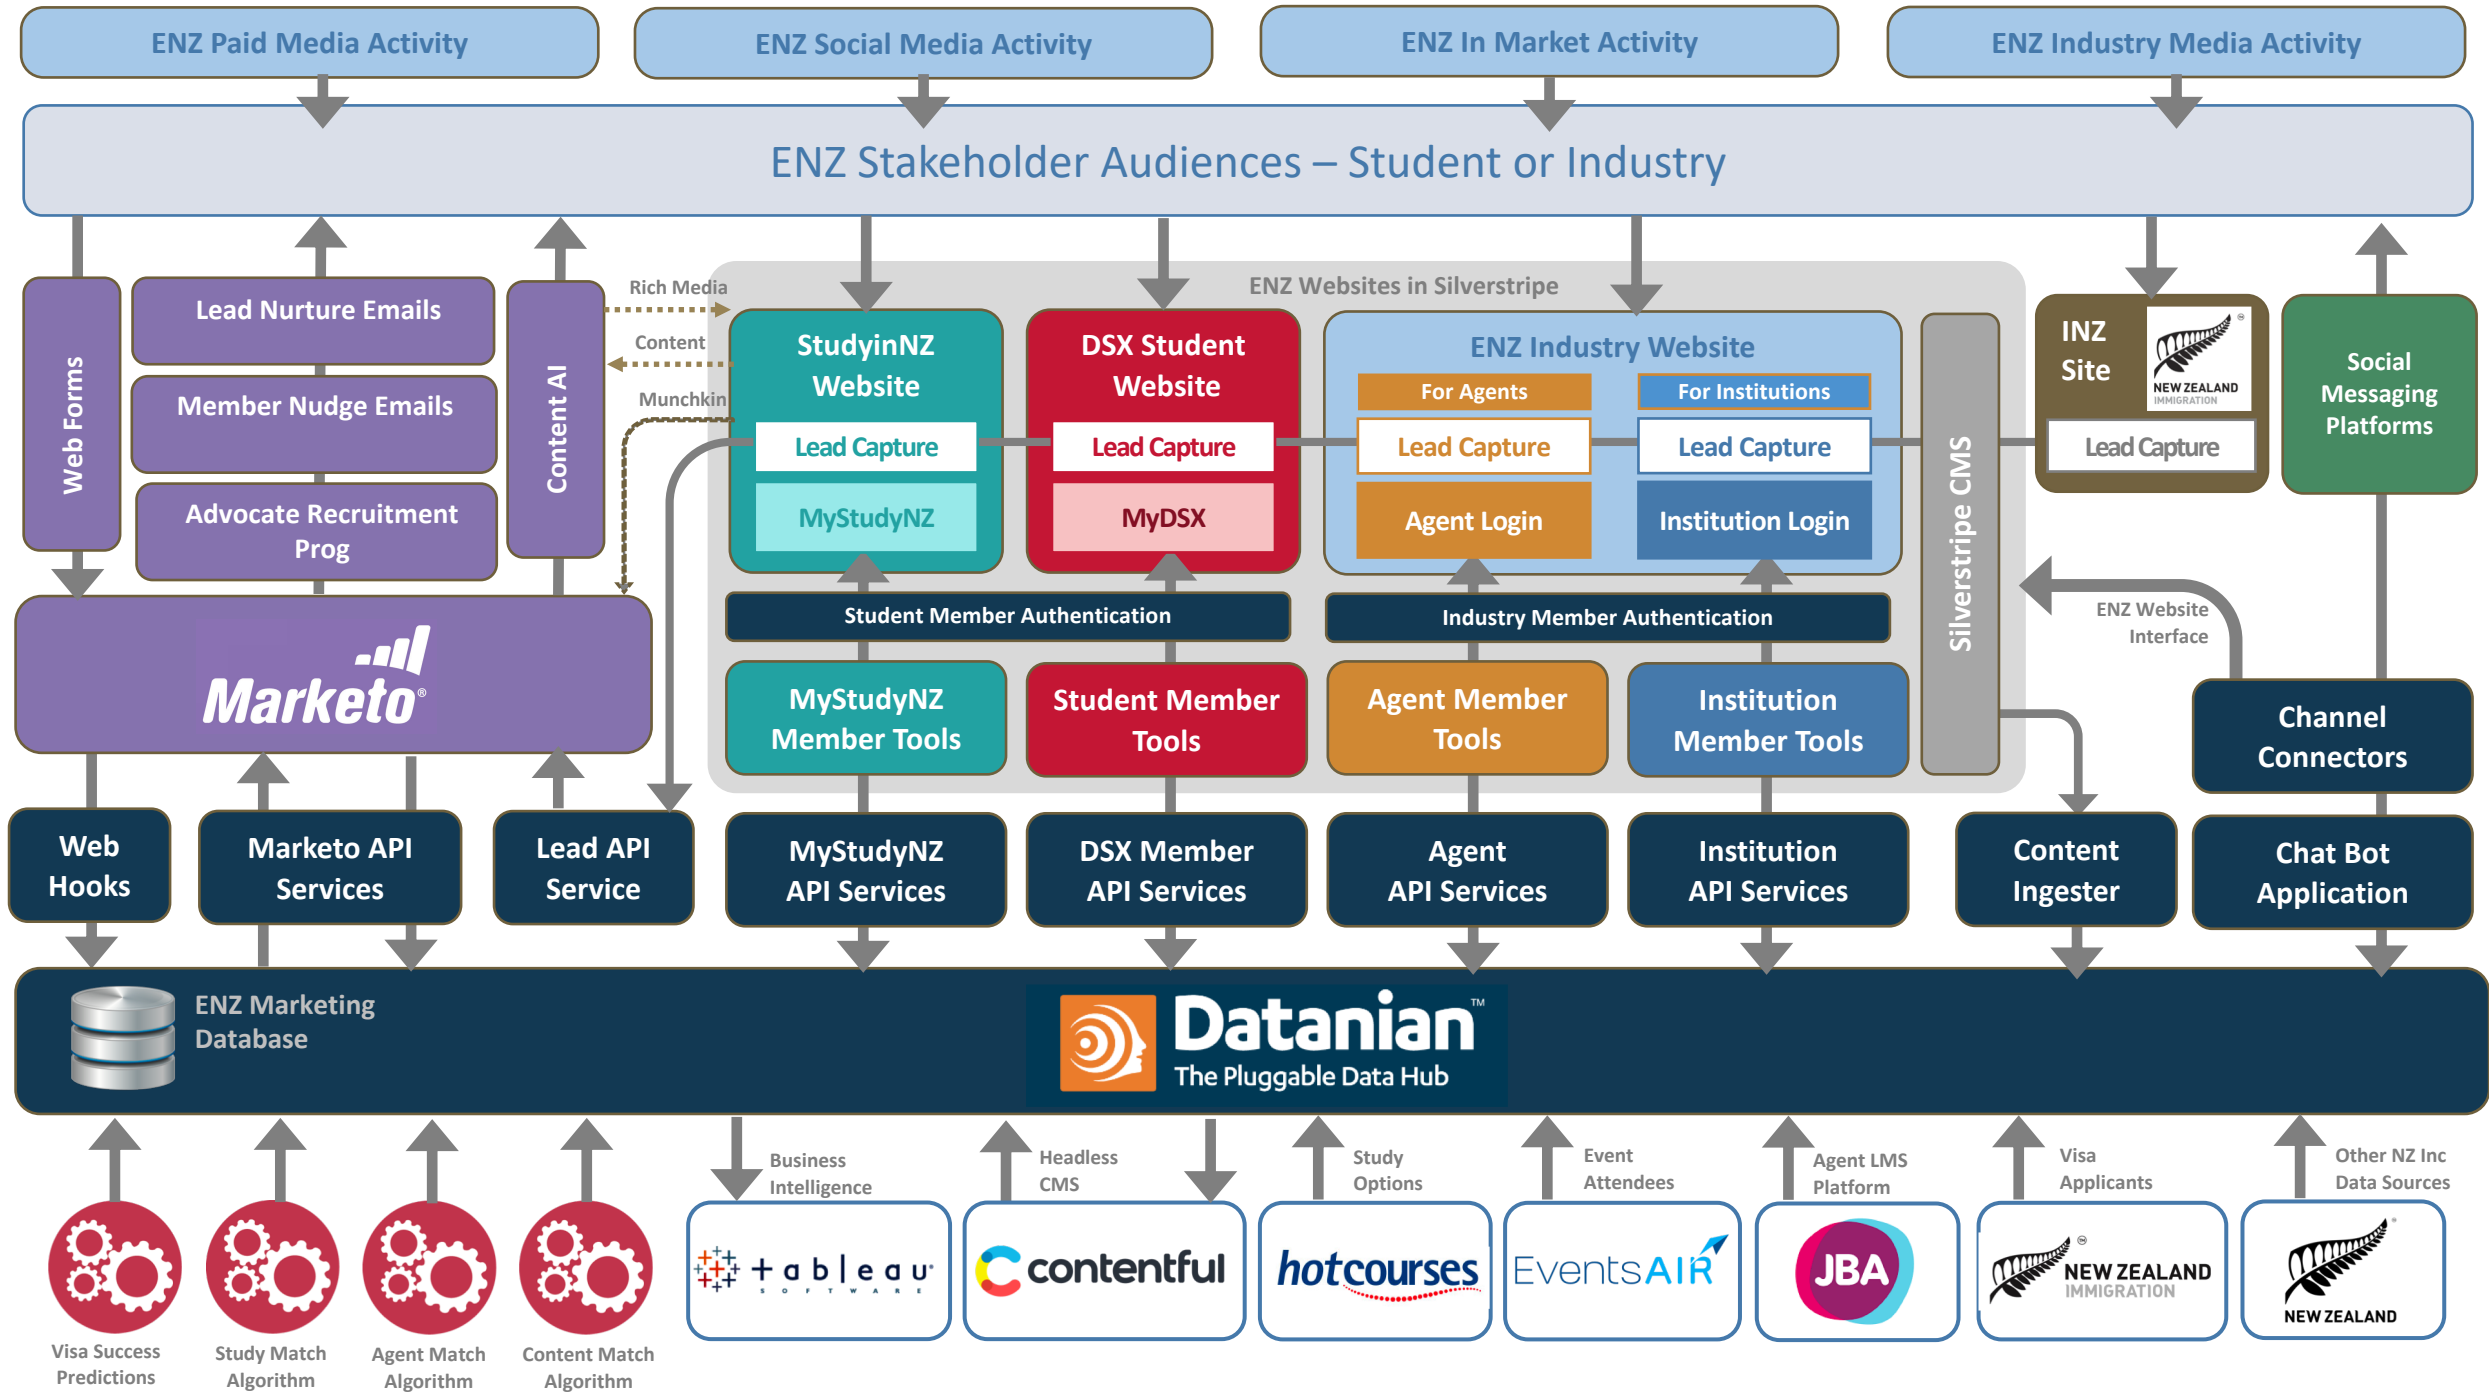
ENZ Paid Media Activity

ENZ Social Media Activity

ENZ In Market Activity

ENZ Industry Media Activity

ENZ Stakeholder Audiences – Student or Industry

Web Forms

Lead Nurture Emails

Member Nudge Emails

Advocate Recruitment Prog

Content AI

Rich Media

Content

Munchkin

ENZ Websites in Silverstripe

StudyinNZ Website

Lead Capture

MyStudyNZ

DSX Student Website

Lead Capture

MyDSX

ENZ Industry Website

For Agents

For Institutions

Lead Capture

Lead Capture

Agent Login

Institution Login

Silverstripe CMS

INZ Site

NEW ZEALAND IMMIGRATION

Lead Capture

Social Messaging Platforms

Marketo

Student Member Authentication

Industry Member Authentication

ENZ Website Interface

MyStudyNZ Member Tools

Student Member Tools

Agent Member Tools

Institution Member Tools

Channel Connectors

Web Hooks

Marketo API Services

Lead API Service

MyStudyNZ API Services

DSX Member API Services

Agent API Services

Institution API Services

Content Ingester

Chat Bot Application

ENZ Marketing Database

Datanian™
The Pluggable Data Hub

Business Intelligence

Headless CMS

Study Options

Event Attendees

Agent LMS Platform

Visa Applicants

Other NZ Inc Data Sources

tableau SOFTWARE

contentful

hotcourses

EventsAIR

JBA

NEW ZEALAND IMMIGRATION

NEW ZEALAND

Visa Success Predictions

Study Match Algorithm

Agent Match Algorithm

Content Match Algorithm